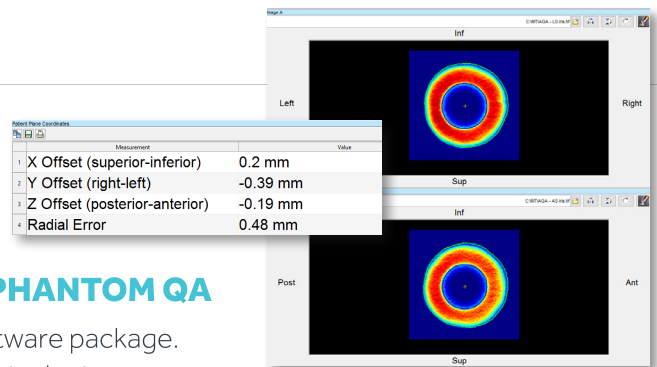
Image A

C:\RTIAQA - LS.tif

Inf

Left

Right

Sup

Patient Plane Coordinates

| | Measurement | Value |
|---|---|---|
| 1 | X Offset (superior-inferior) | 0.2 mm |
| 2 | Y Offset (right-left) | -0.39 mm |
| 3 | Z Offset (posterior-anterior) | -0.19 mm |
| 4 | Radial Error | 0.48 mm |

C:\RTIAQA - AS.tif

Inf

Post

Ant

Sup

PHANTOM QA

tware package.